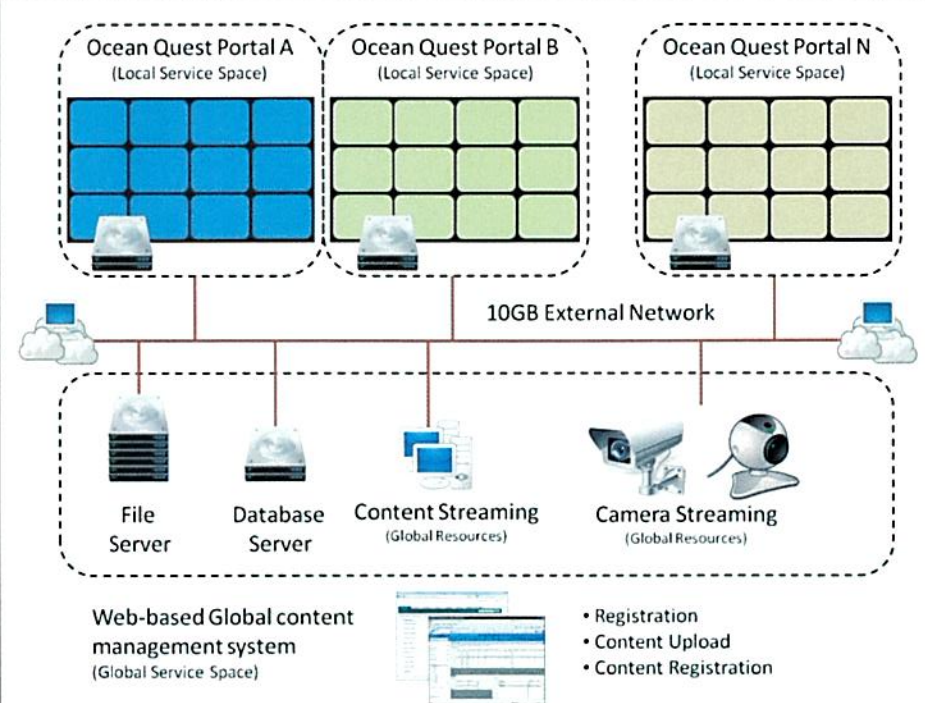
Ocean Quest Portal A
(Local Service Space)

Ocean Quest Portal B
(Local Service Space)

Ocean Quest Portal N
(Local Service Space)

10GB External Network

File Server

Database Server

Content Streaming
(Global Resources)

Camera Streaming
(Global Resources)

Web-based Global content management system
(Global Service Space)

• Registration
• Content Upload
• Content Registration